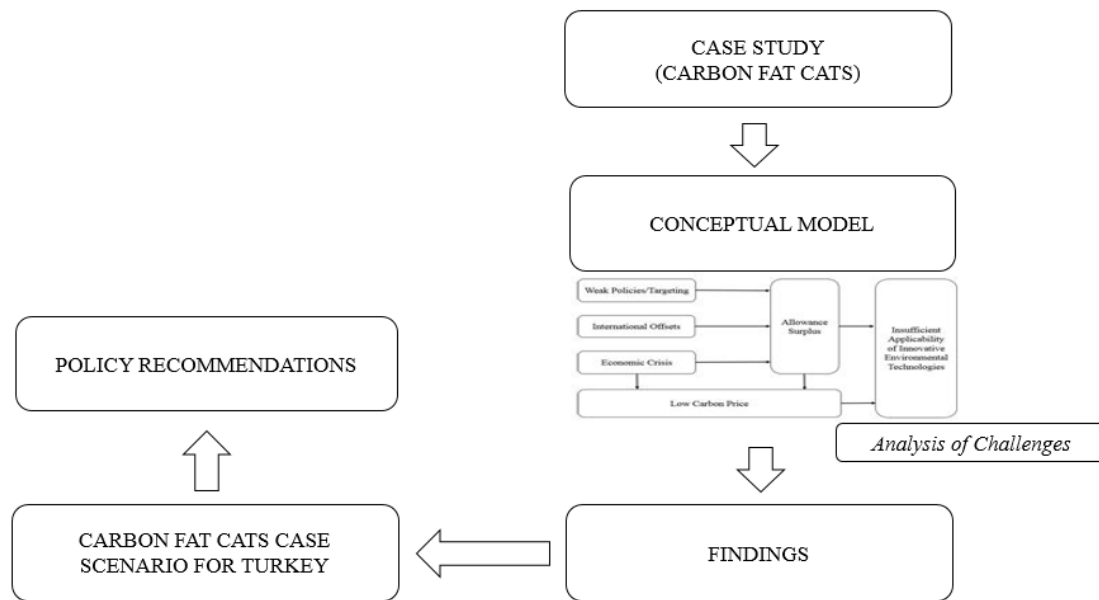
CASE STUDY
(CARBON FAT CATS)

CONCEPTUAL MODEL

Weak Policies/Targeting

International Offsets

Economic Crisis

Allowance Surplus

Insufficient Applicability of Innovative Environmental Technologies

Low Carbon Price

Analysis of Challenges

FINDINGS

CARBON FAT CATS CASE SCENARIO FOR TURKEY

POLICY RECOMMENDATIONS